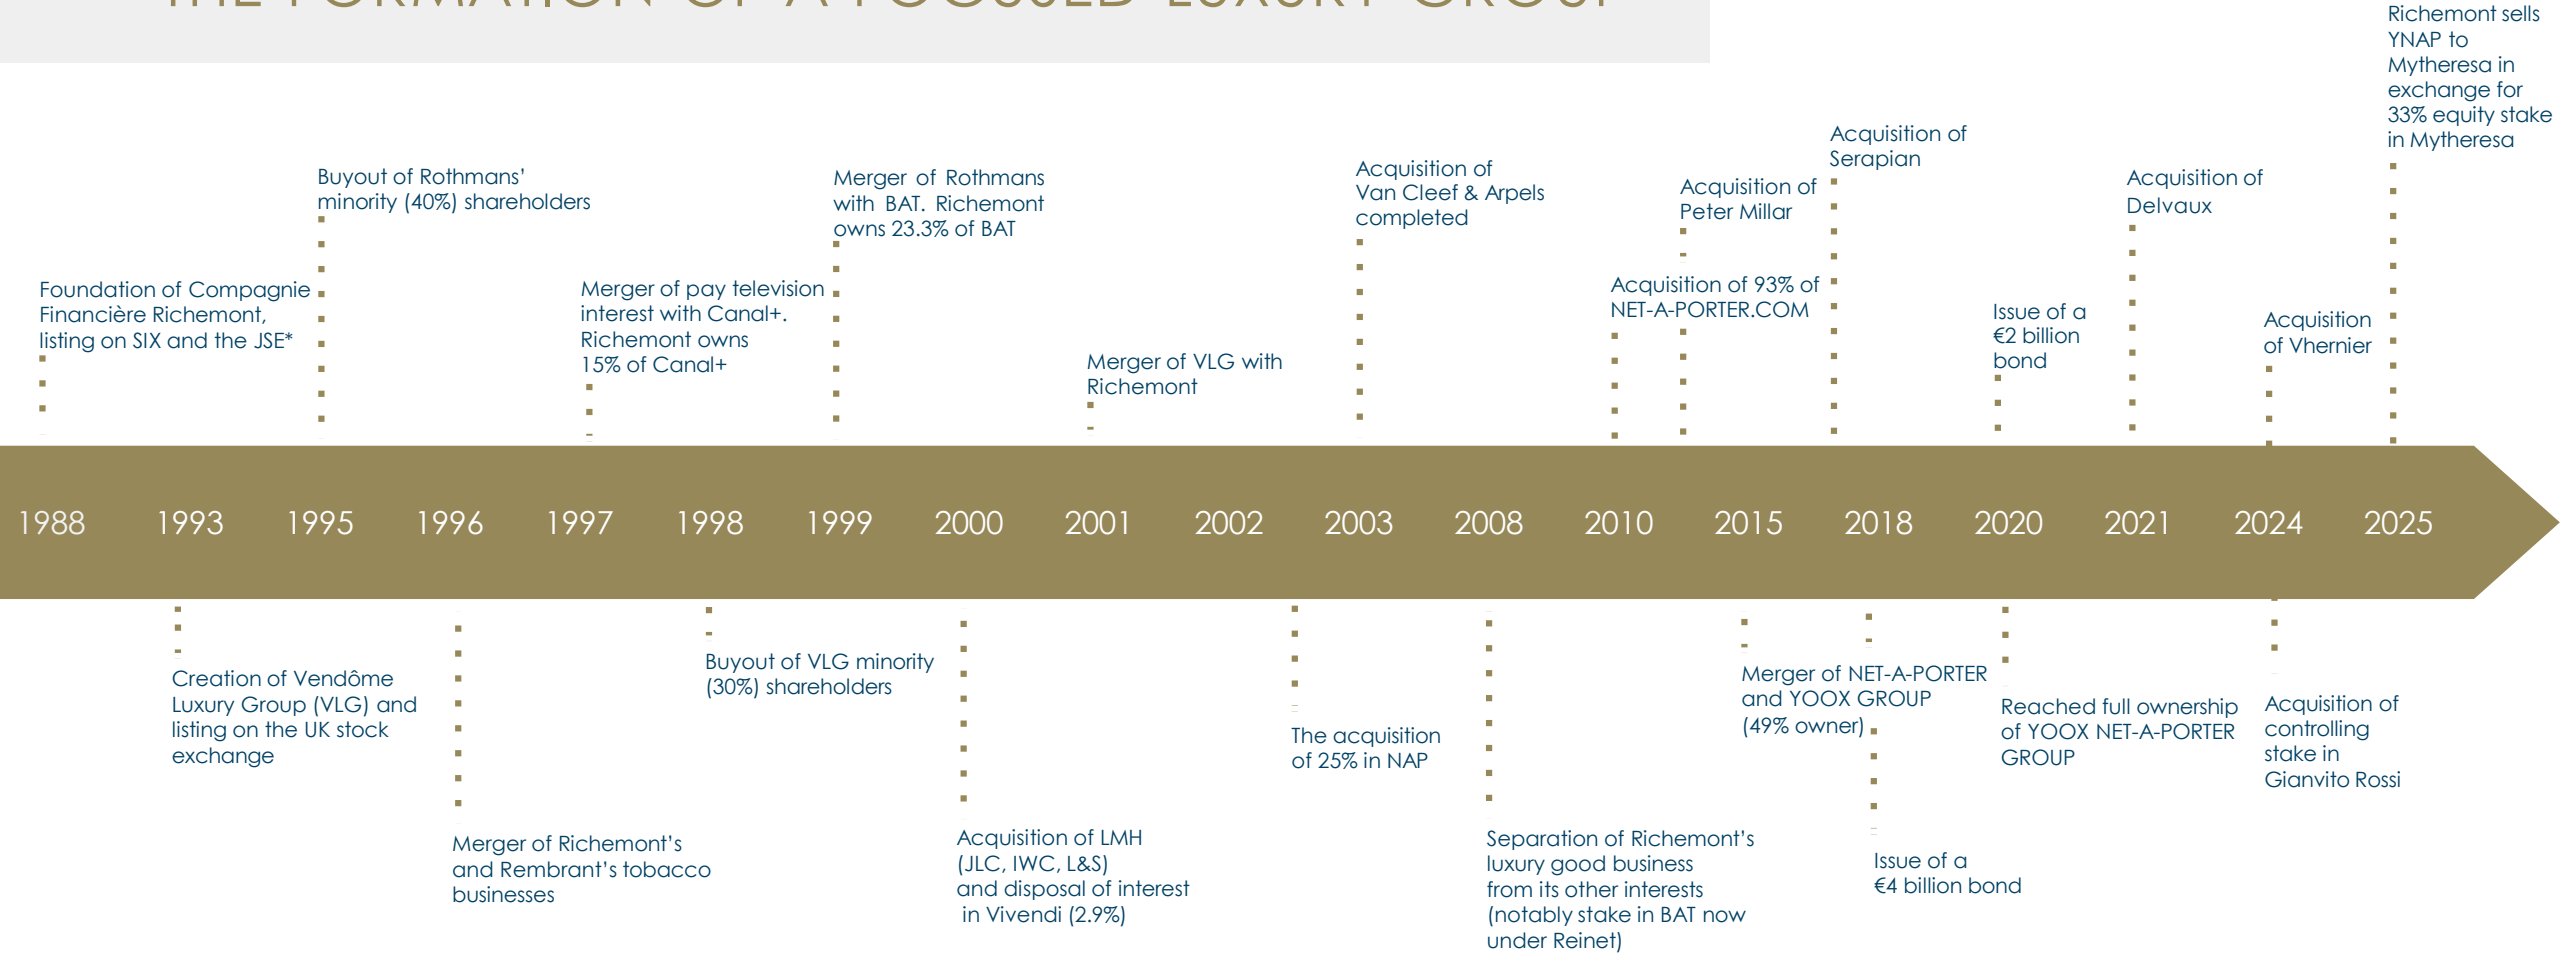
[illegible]

Richemont sells YNAP to Mytheresa in exchange for 33% equity stake in Mytheresa

Acquisition of Serapian

Acquisition of Delvaux

Acquisition of Peter Millar

Acquisition of Van Cleef & Arpels completed

Merger of Rothmans with BAT. Richemont owns 23.3% of BAT

Buyout of Rothmans' minority (40%) shareholders

Foundation of Compagnie Financière Richemont, listing on SIX and the JSE*

Merger of pay television interest with Canal+. Richemont owns 15% of Canal+

Merger of VLG with Richemont

Acquisition of 93% of NET-A-PORTER.COM

Issue of a €2 billion bond

Acquisition of Vhernier

1988 1993 1995 1996 1997 1998 1999 2000 2001 2002 2003 2008 2010 2015 2018 2020 2021 2024 2025

Creation of Vendôme Luxury Group (VLG) and listing on the UK stock exchange

Merger of Richemont's and Rembrant's tobacco businesses

Buyout of VLG minority (30%) shareholders

Acquisition of LMH (JLC, IWC, L&S) and disposal of interest in Vivendi (2.9%)

The acquisition of 25% in NAP

Separation of Richemont's luxury good business from its other interests (notably stake in BAT now under Reinet)

Merger of NET-A-PORTER and YOOX GROUP (49% owner)

Issue of a €4 billion bond

Reached full ownership of YOOX NET-A-PORTER GROUP

Acquisition of controlling stake in Gianvito Rossi